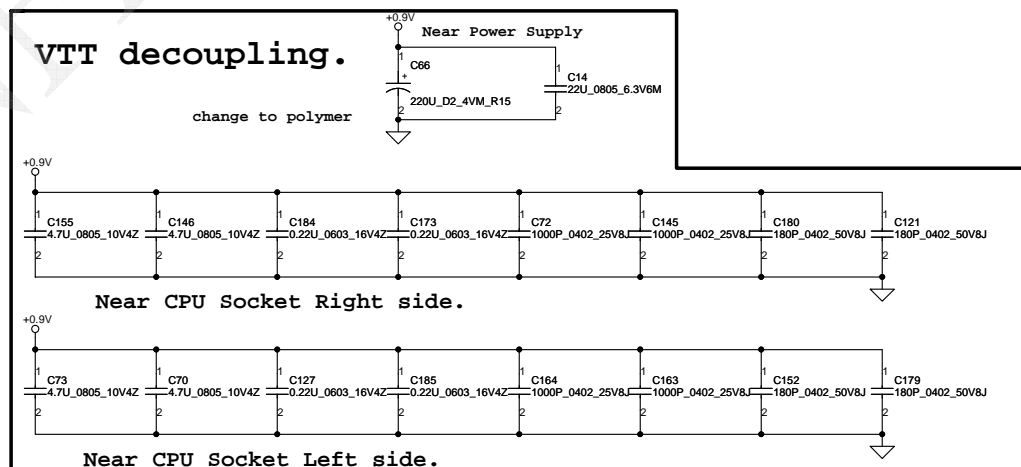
VTT decoupling.

+0.9V

Near Power Supply

1
C66
+
2
220U_D2_4VM_R15

1
C14
22U_0805_6.3V6M
2

change to polymer

+0.9V

1
C155
4.7U_0805_10V4Z
2

1
C146
4.7U_0805_10V4Z
2

1
C184
0.22U_0603_16V4Z
2

1
C173
0.22U_0603_16V4Z
2

1
C72
1000P_0402_25V8J
2

1
C145
1000P_0402_25V8J
2

1
C180
180P_0402_50V8J
2

1
C121
180P_0402_50V8J
2

Near CPU Socket Right side.

+0.9V

1
C73
4.7U_0805_10V4Z
2

1
C70
4.7U_0805_10V4Z
2

1
C127
0.22U_0603_16V4Z
2

1
C185
0.22U_0603_16V4Z
2

1
C164
1000P_0402_25V8J
2

1
C163
1000P_0402_25V8J
2

1
C152
180P_0402_50V8J
2

1
C179
180P_0402_50V8J
2

Near CPU Socket Left side.